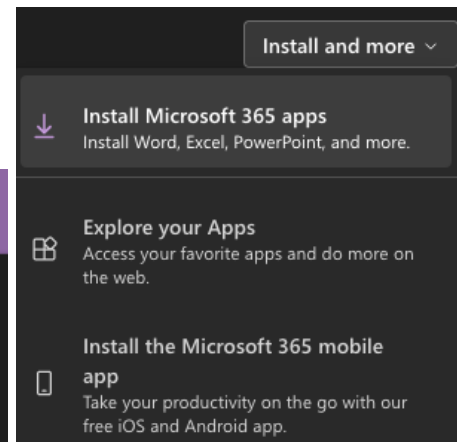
Install and more

Install Microsoft 365 apps
Install Word, Excel, PowerPoint, and more.

Explore your Apps
Access your favorite apps and do more on the web.

Install the Microsoft 365 mobile app
Take your productivity on the go with our free iOS and Android app.